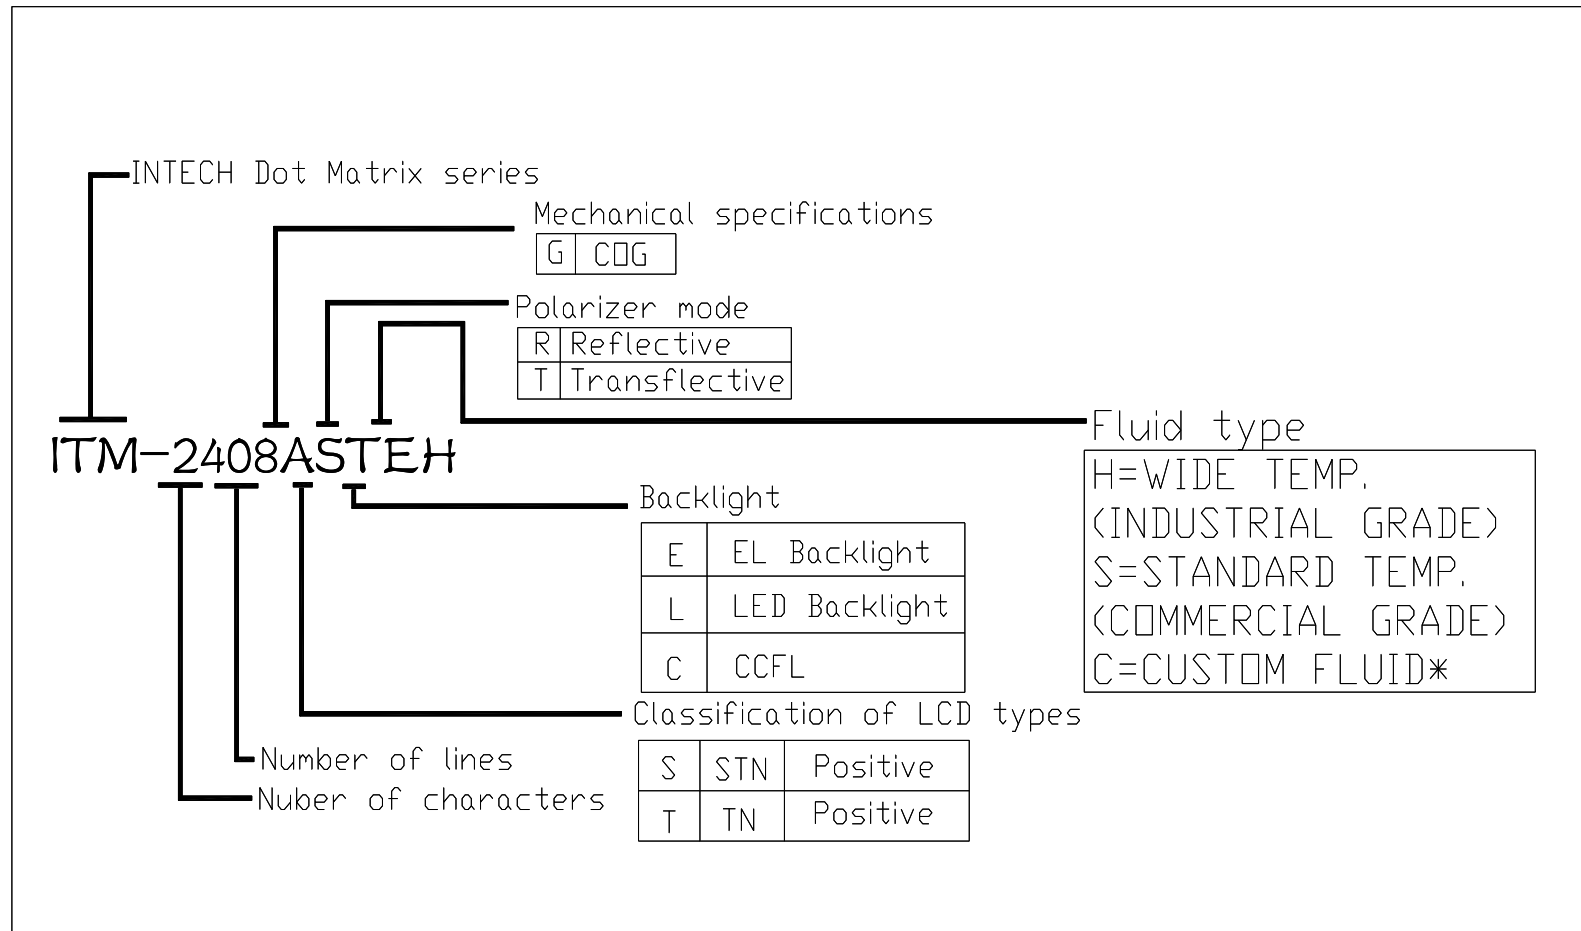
INTECH Dot Matrix series

Mechanical specifications

| G | COG |
|---|---|

Polarizer mode

| R | Reflective |
|---|---|
| T | Transflective |

ITM-2408ASTEH

Fluid type

H=WIDE TEMP.
(INDUSTRIAL GRADE)
S=STANDARD TEMP.
(COMMERCIAL GRADE)
C=CUSTOM FLUID*

Backlight

| E | EL Backlight |
|---|---|
| L | LED Backlight |
| C | CCFL |

Classification of LCD types

| S | STN | Positive |
|---|---|---|
| T | TN | Positive |

Number of lines

Nuber of characters